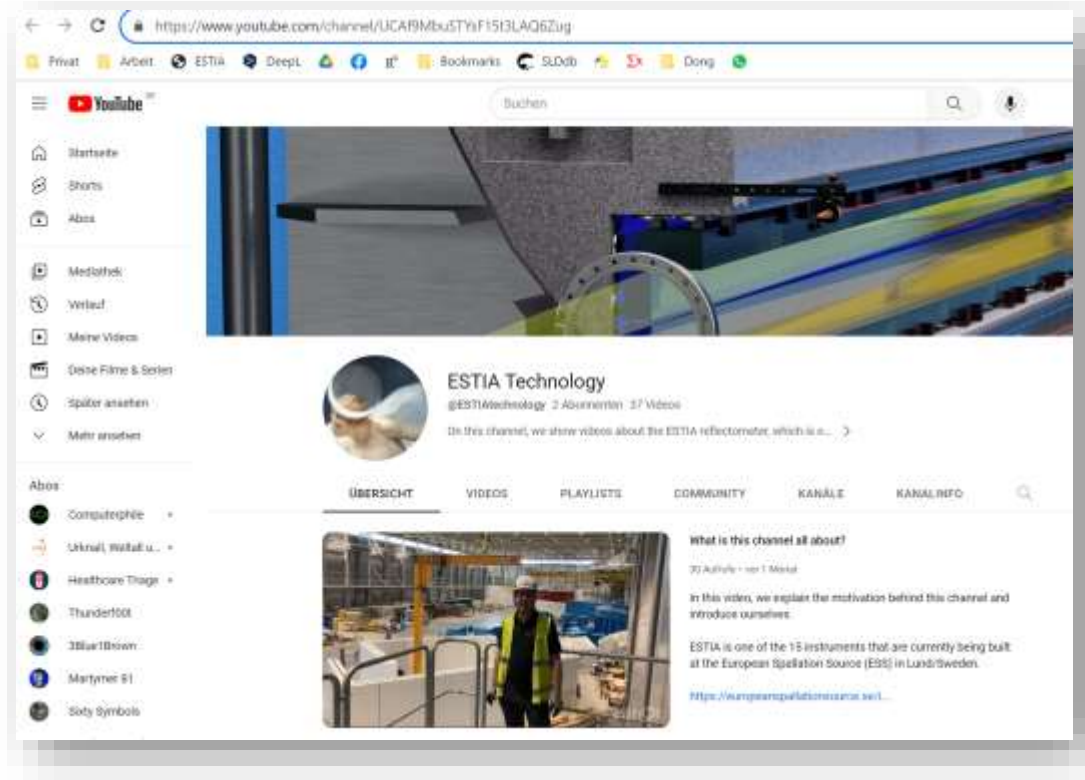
https://www.youtube.com/channel/UCAf9Mbu5TYsF15t3LAQ6Zug

Privat Arbeit ESTIA DeepL Bookmarks SLOdb Dong

YouTube

Suchen

Startseite
Shorts
Abos
Mediathek
Verlauf
Meine Videos
Deine Filme & Serien
Später ansehen
Mehr ansehen

Abos
Computerphile
Urknall, Weltall u...
Healthcare Triage
Thunderf00t
3Blue1Brown
Martymer 81
Sixty Symbols

ESTIA Technology
@ESTIAtechnology 2 Abonnenten 37 Videos
On this channel, we show videos about the ESTIA reflectometer, which is o...

ÜBERSICHT VIDEOS PLAYLISTS COMMUNITY KANÄLE KANALINFO

What is this channel all about?
30 Aufrufe • vor 1 Monat
In this video, we explain the motivation behind this channel and introduce ourselves.

ESTIA is one of the 15 instruments that are currently being built at the European Spallation Source (ESS) in Lund/Sweden.

https://europeanspallationsource.se/...